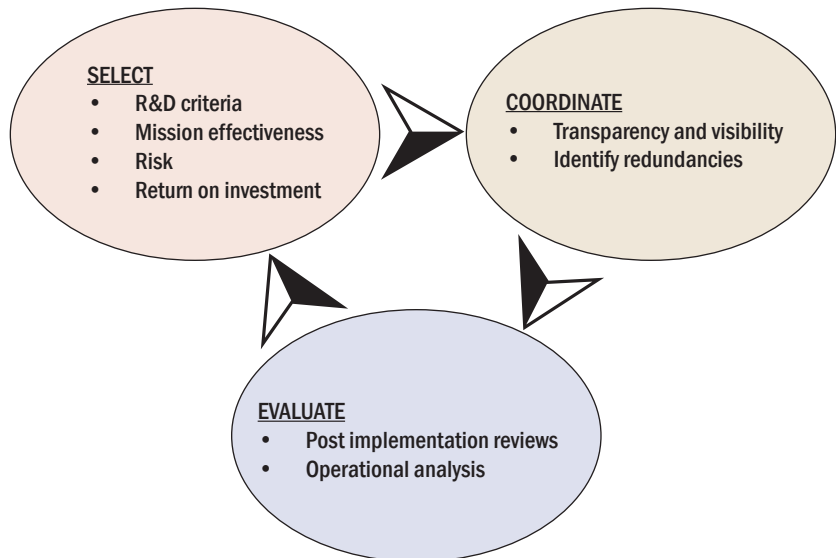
SELECT
- R&D criteria
- Mission effectiveness
- Risk
- Return on investment

COORDINATE
- Transparency and visibility
- Identify redundancies

EVALUATE
- Post implementation reviews
- Operational analysis